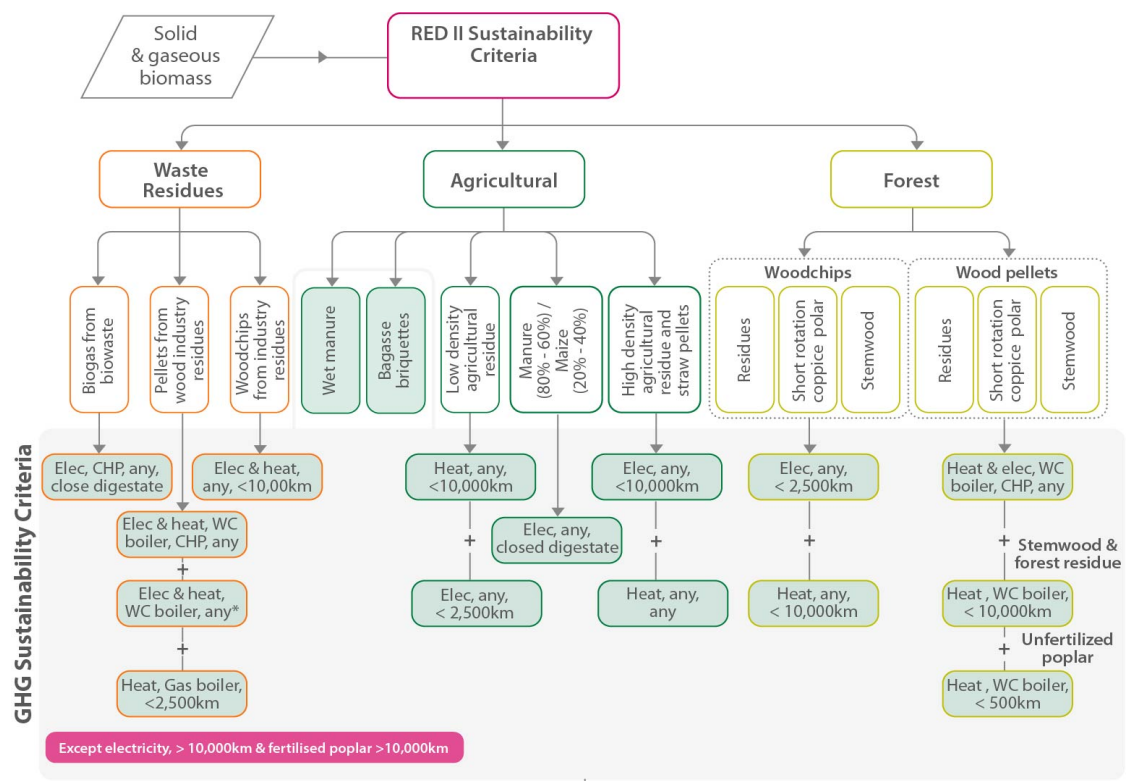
Solid & gaseous biomass

RED II Sustainability Criteria

Waste Residues

Agricultural

Forest

Biogas from biowaste

Pellets from wood industry residues

Woodchips from industry residues

Wet manure

Bagasse briquettes

Low density agricultural residue

Manure (80% - 60%) / Maize (20% - 40%)

High density agricultural residue and straw pellets

Woodchips

Residues

Short rotation coppice polar

Stemwood

Wood pellets

Residues

Short rotation coppice polar

Stemwood

GHG Sustainability Criteria

Elec, CHP, any, close digestate

Elec & heat, any, <10,00km

Elec & heat, WC boiler, CHP, any

+

Elec & heat, WC boiler, any*

+

Heat, Gas boiler, <2,500km

Heat, any, <10,000km

+

Elec, any, < 2,500km

Elec, any, closed digestate

Elec, any, <10,000km

+

Heat, any, any

Elec, any, < 2,500km

+

Heat, any, < 10,000km

Heat & elec, WC boiler, CHP, any

+ Stemwood & forest residue

Heat , WC boiler, < 10,000km

+ Unfertilized poplar

Heat , WC boiler, < 500km

Except electricity, > 10,000km & fertilised poplar >10,000km